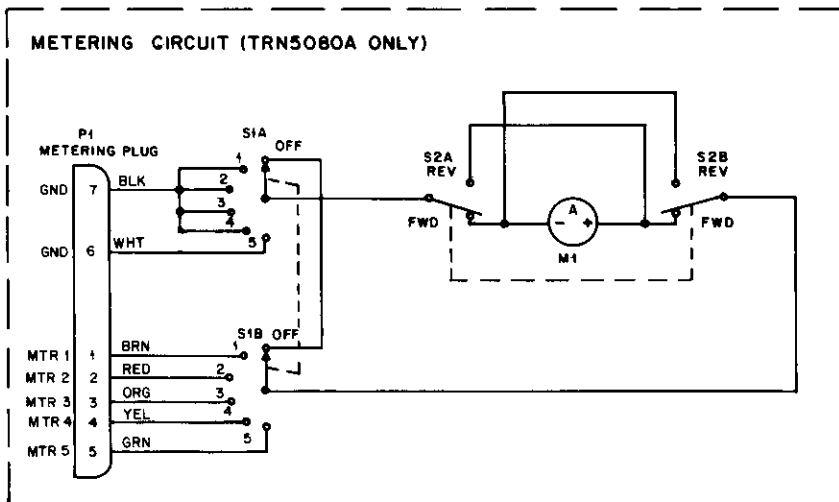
METERING CIRCUIT (TRN5080A ONLY)

P1
METERING PLUG

GND 7 BLK
GND 6 WHT
MTR 1 1 BRN
MTR 2 2 RED
MTR 3 3 ORG
MTR 4 4 YEL
MTR 5 5 GRN

S1A OFF
1
2
3
4
5

S1B OFF
1
2
3
4
5

S2A
REV
FWD

A
$-$ $+$
M1

S2B
REV
FWD